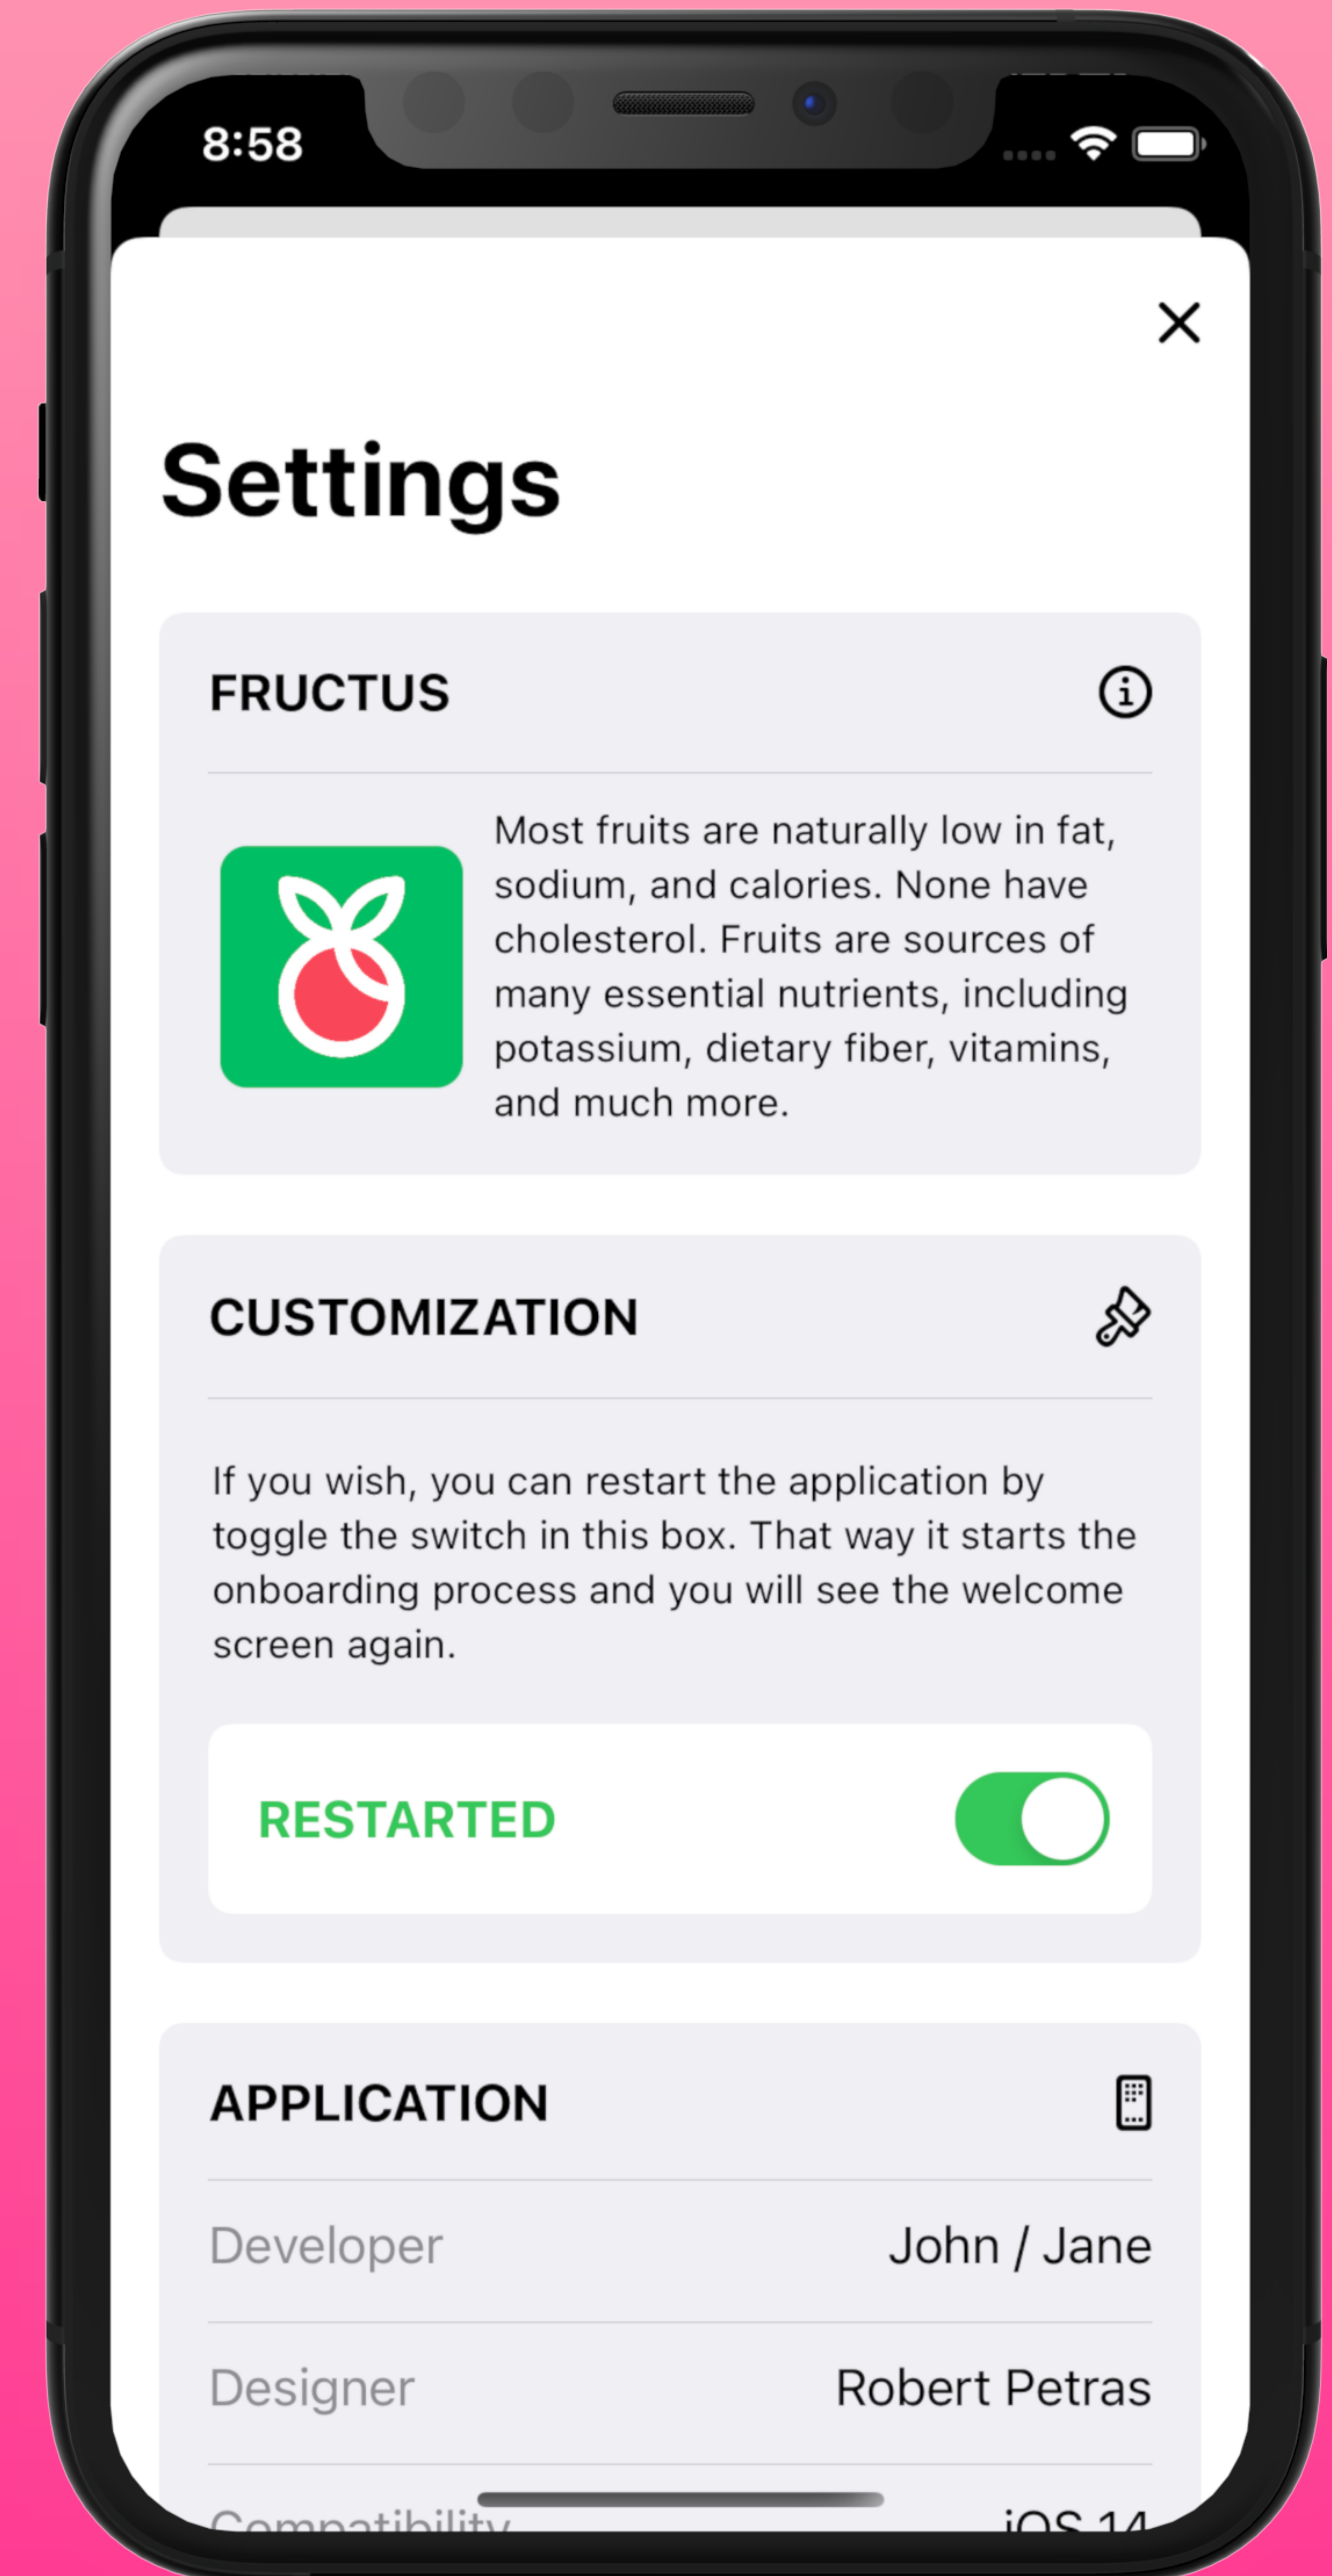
8:58

Settings

FRUCTUS

Most fruits are naturally low in fat, sodium, and calories. None have cholesterol. Fruits are sources of many essential nutrients, including potassium, dietary fiber, vitamins, and much more.

CUSTOMIZATION

If you wish, you can restart the application by toggle the switch in this box. That way it starts the onboarding process and you will see the welcome screen again.

RESTARTED

APPLICATION

| Developer | John / Jane |
|---|---|
| Designer | Robert Petras |
| Compatibility | iOS 14 |